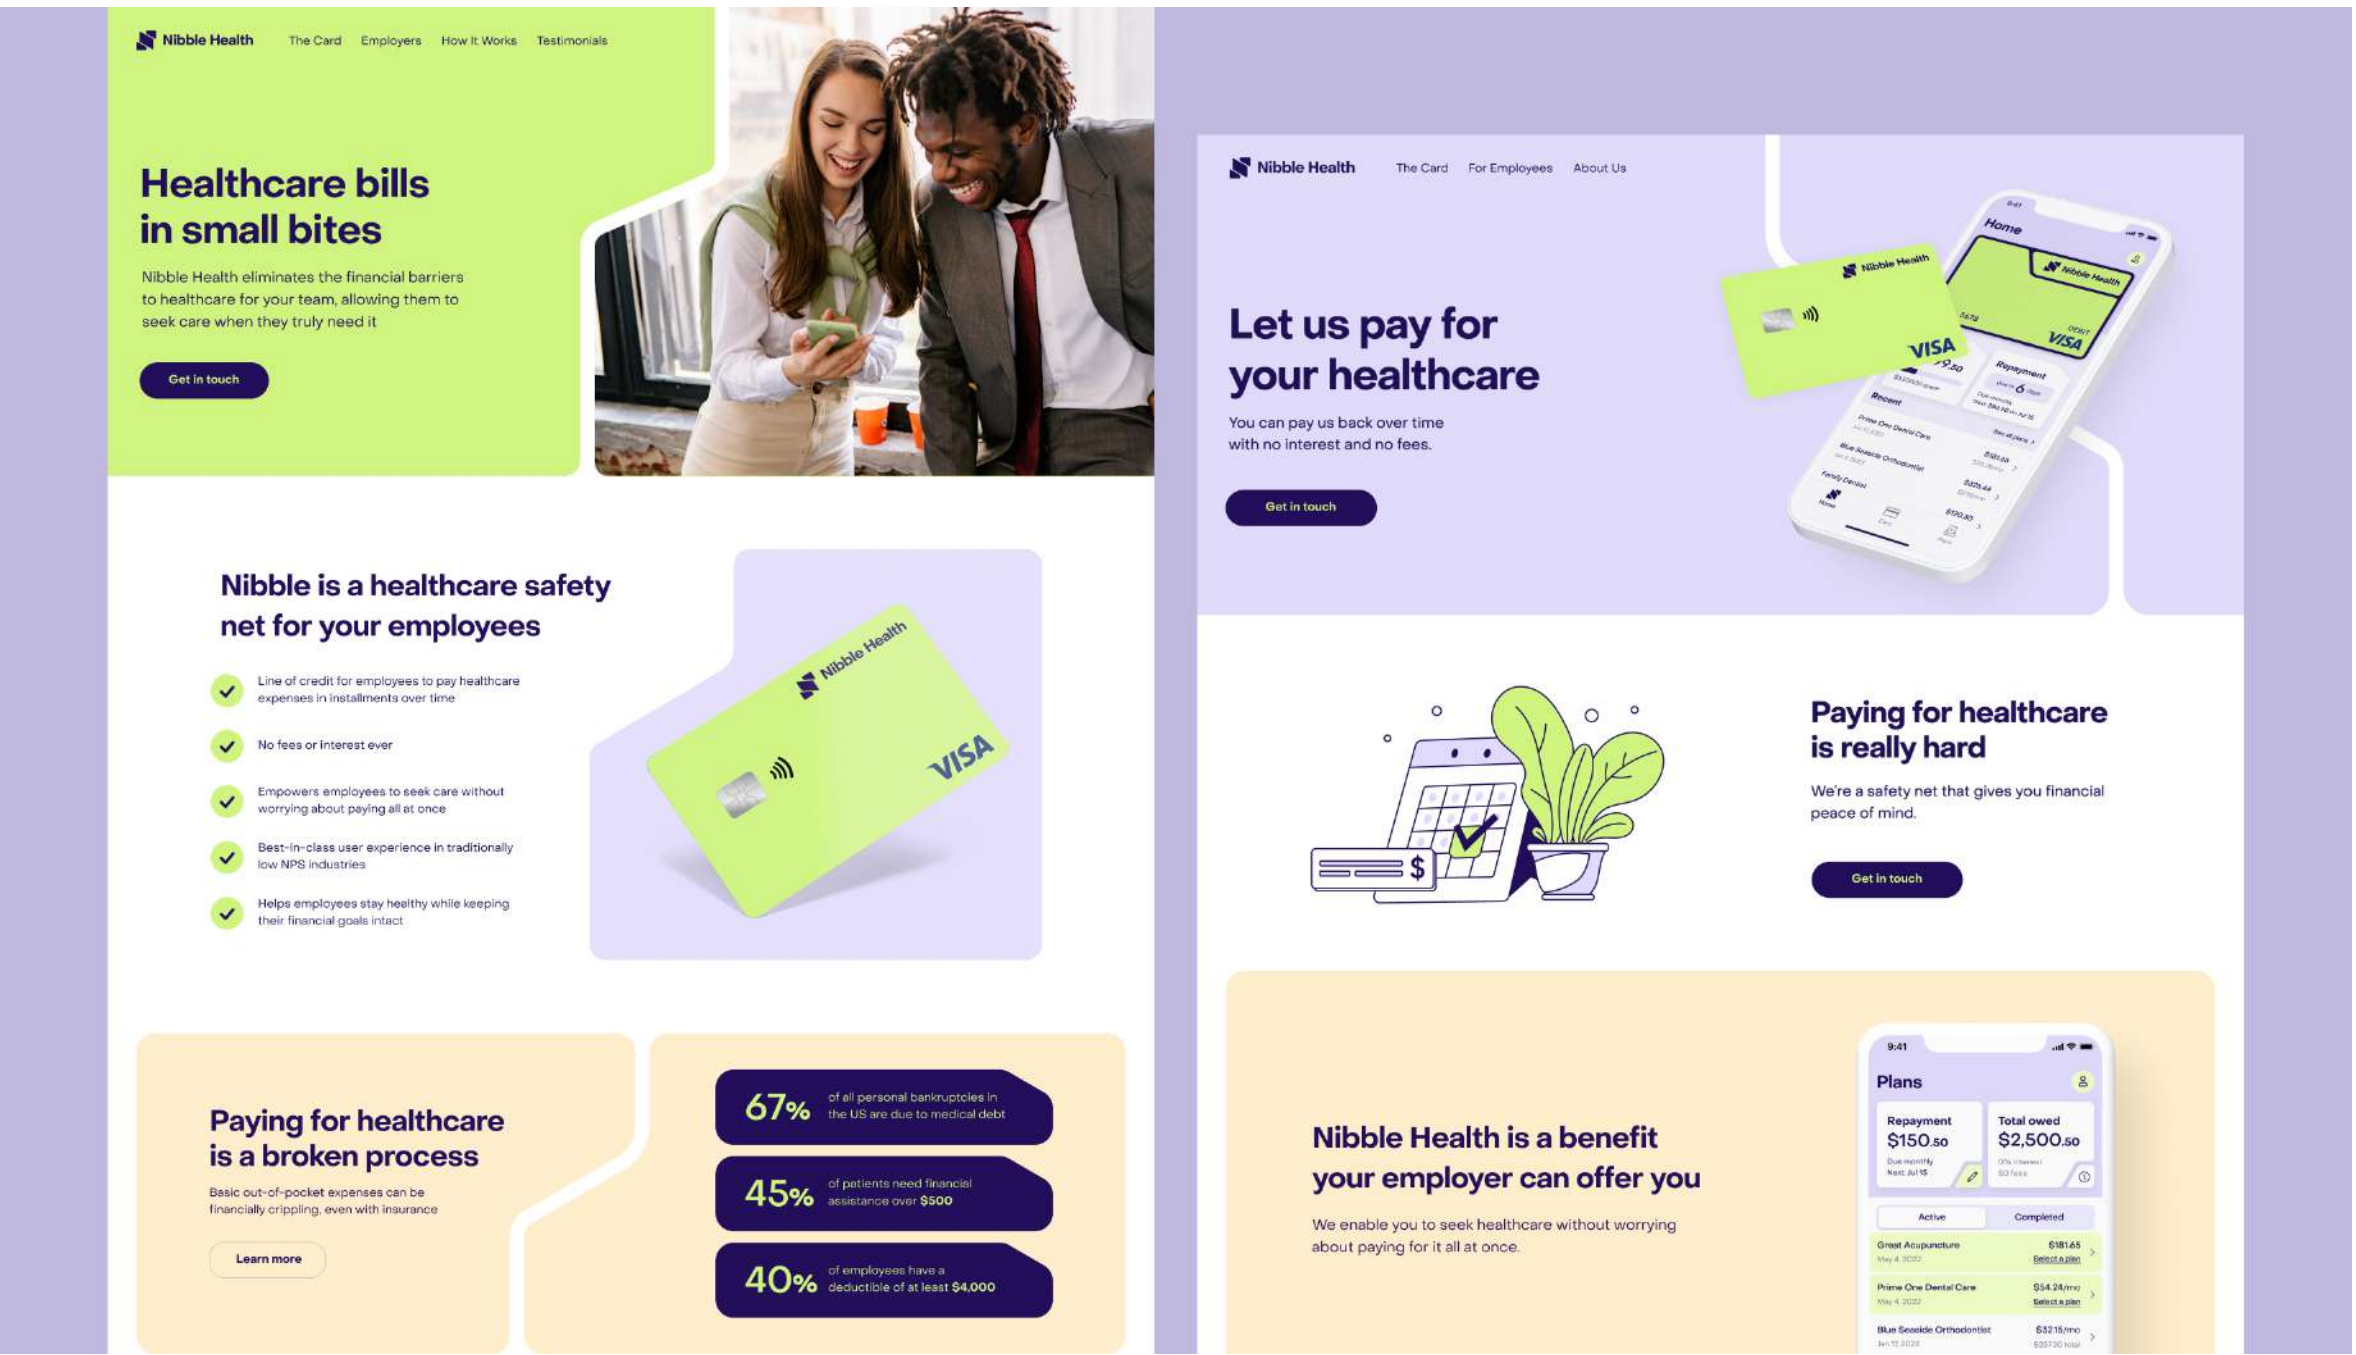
Nibble Health The Card Employers How It Works Testimonials

Healthcare bills in small bites

Nibble Health eliminates the financial barriers to healthcare for your team, allowing them to seek care when they truly need it

Get in touch

Nibble is a healthcare safety net for your employees

Line of credit for employees to pay healthcare expenses in installments over time

No fees or interest ever

Empowers employees to seek care without worrying about paying all at once

Best-in-class user experience in traditionally low NPS industries

Helps employees stay healthy while keeping their financial goals intact

Nibble Health
VISA

Paying for healthcare is a broken process

Basic out-of-pocket expenses can be financially crippling, even with insurance

Learn more

67% of all personal bankruptcies in the US are due to medical debt

45% of patients need financial assistance over $500

40% of employees have a deductible of at least $4,000

Nibble Health The Card For Employees About Us

Let us pay for your healthcare

You can pay us back over time with no interest and no fees.

Get in touch

Nibble Health
VISA
Home
Recent

Paying for healthcare is really hard

We're a safety net that gives you financial peace of mind.

Get in touch

Nibble Health is a benefit your employer can offer you

We enable you to seek healthcare without worrying about paying for it all at once.

9:41
Plans
Repayment $150.50
Total owed $2,500.50
Active Completed
Great Acupuncture $181.65
Prime One Dental Care $54.24/mo
Blue Seaside Orthodontist $32.15/mo